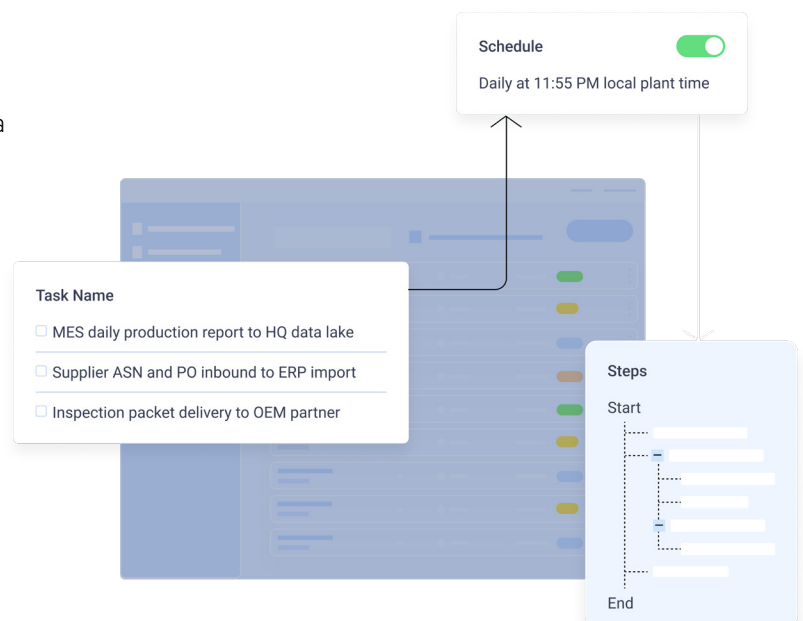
Schedule

Daily at 11:55 PM local plant time

Task Name

MES daily production report to HQ data lake

Supplier ASN and PO inbound to ERP import

Inspection packet delivery to OEM partner

Steps

Start

End